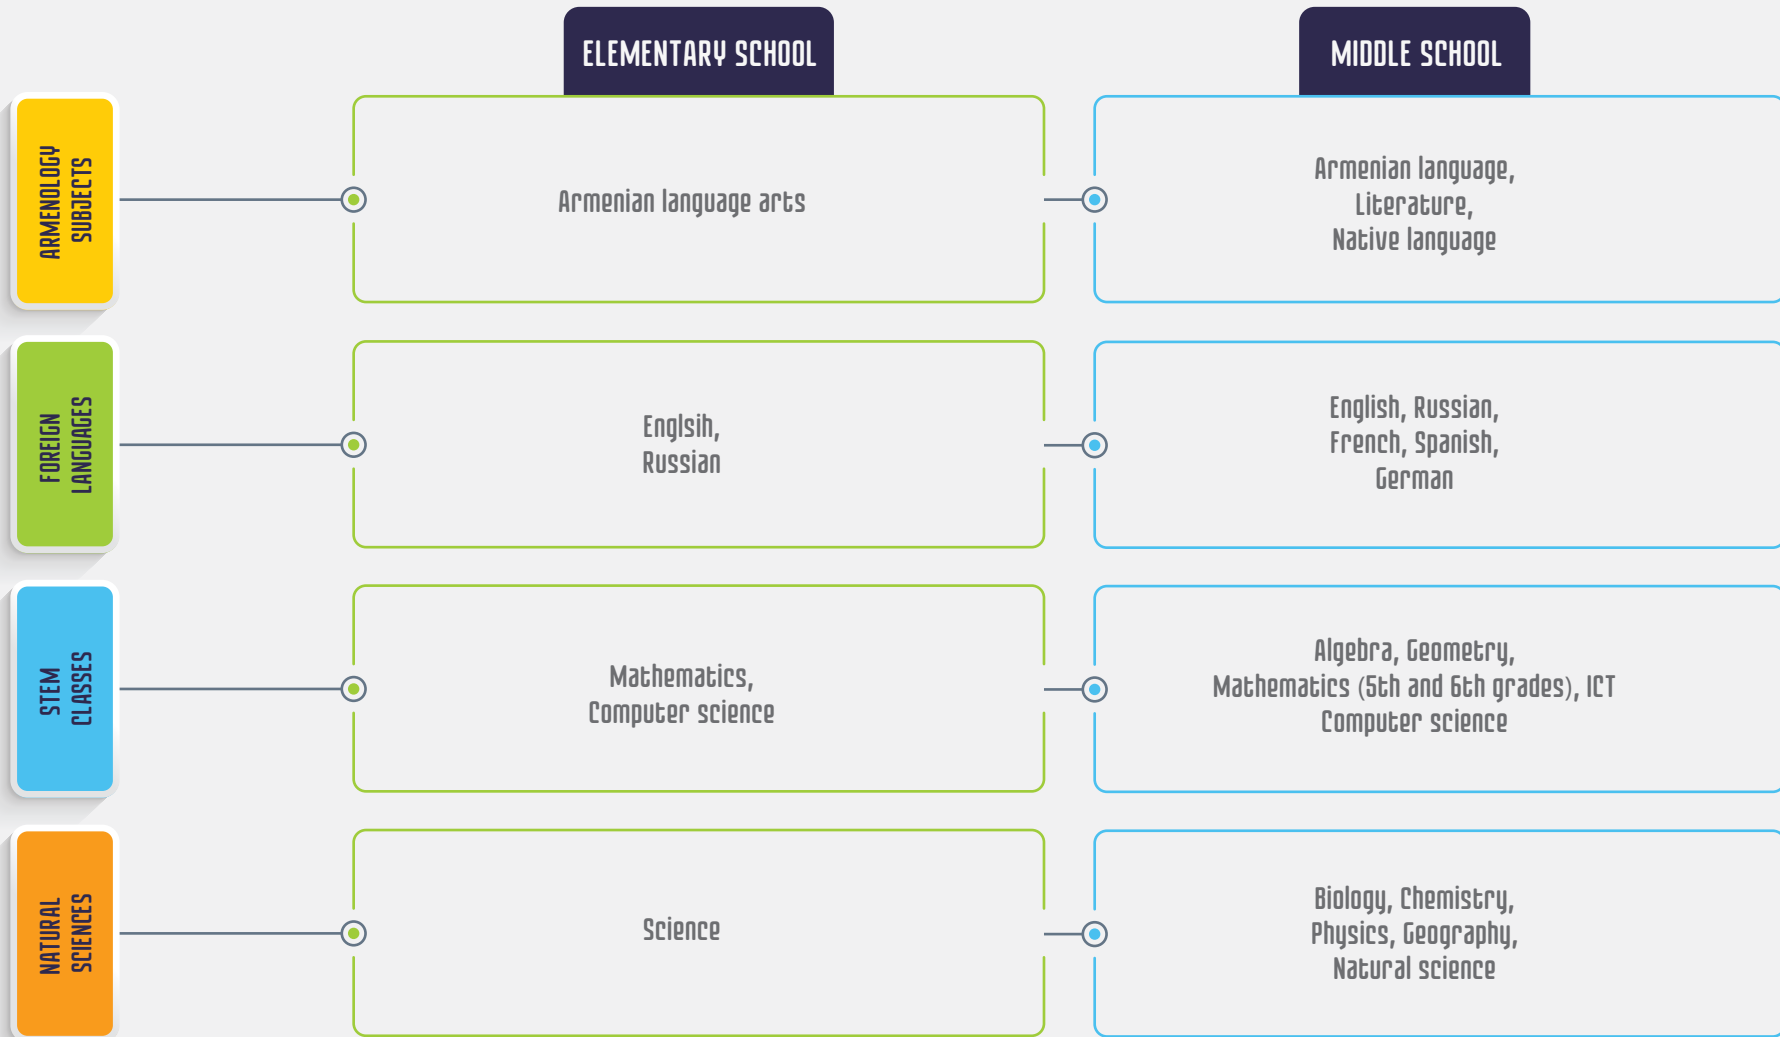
ELEMENTARY SCHOOL

MIDDLE SCHOOL

ARMENOLOGY SUBJECTS

Armenian language arts

Armenian language, Literature, Native language

FOREIGN LANGUAGES

Englsih, Russian

English, Russian, French, Spanish, German

STEM CLASSES

Mathematics, Computer science

Algebra, Geometry, Mathematics (5th and 6th grades), ICT Computer science

NATURAL SCIENCES

Science

Biology, Chemistry, Physics, Geography, Natural science